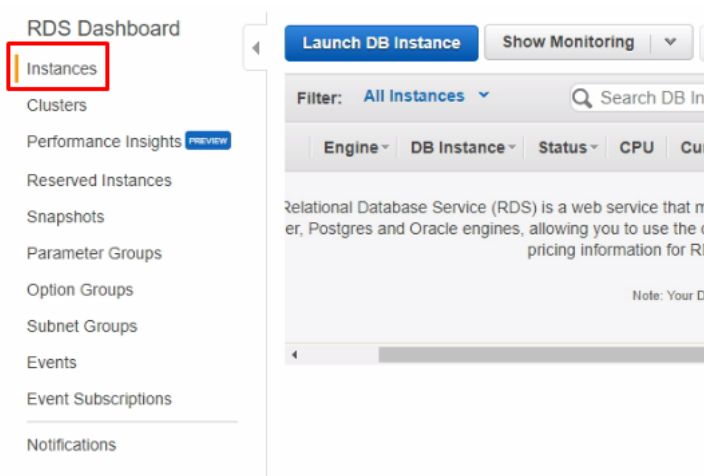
RDS Dashboard
Instances
Clusters
Performance Insights PREVIEW
Reserved Instances
Snapshots
Parameter Groups
Option Groups
Subnet Groups
Events
Event Subscriptions
Notifications

Launch DB Instance
Show Monitoring

Filter: All Instances
Search DB In

| Engine | DB Instance | Status | CPU | Cu |
|---|---|---|---|---|

Relational Database Service (RDS) is a web service that m
er, Postgres and Oracle engines, allowing you to use the c
pricing information for R

Note: Your D